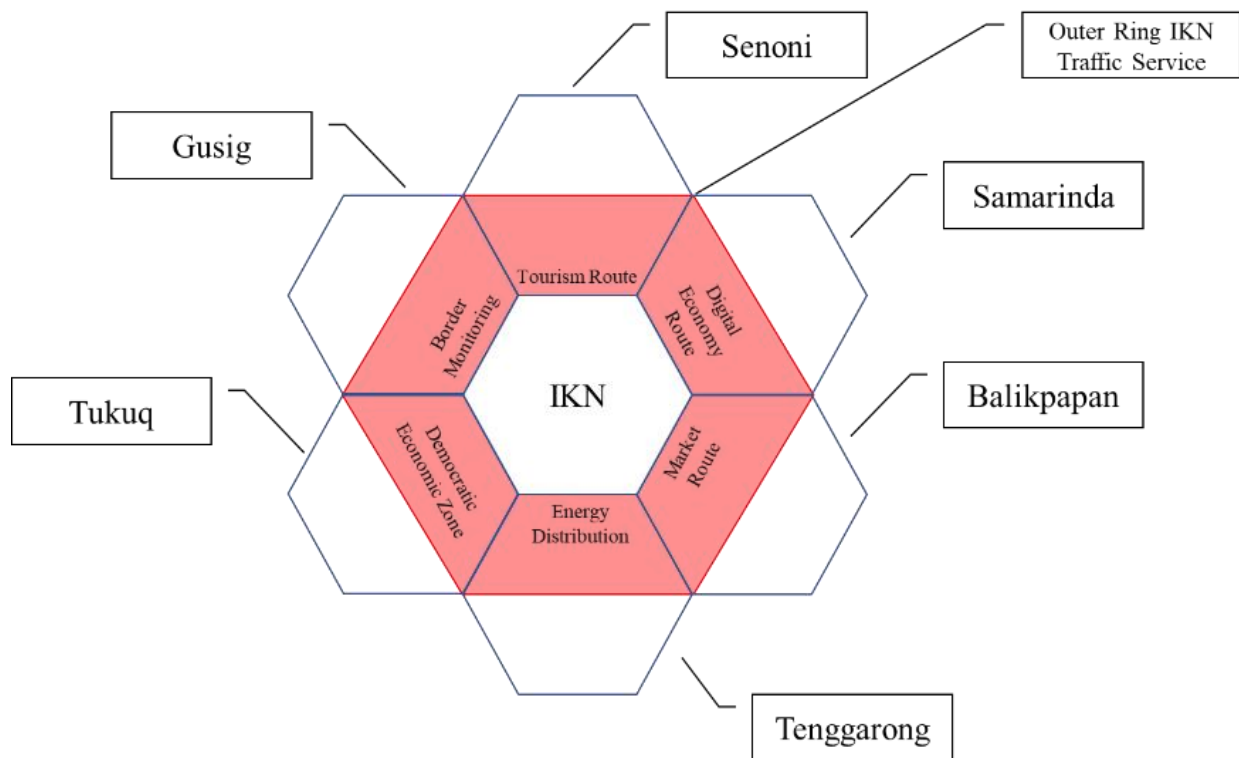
Senoni

Outer Ring IKN Traffic Service

Gusig

Samarinda

Tourism Route

Border Monitoring

Digital Economy Route

IKN

Tukuq

Balikpapan

Democratic Economic Zone

Market Route

Energy Distribution

Tenggarong